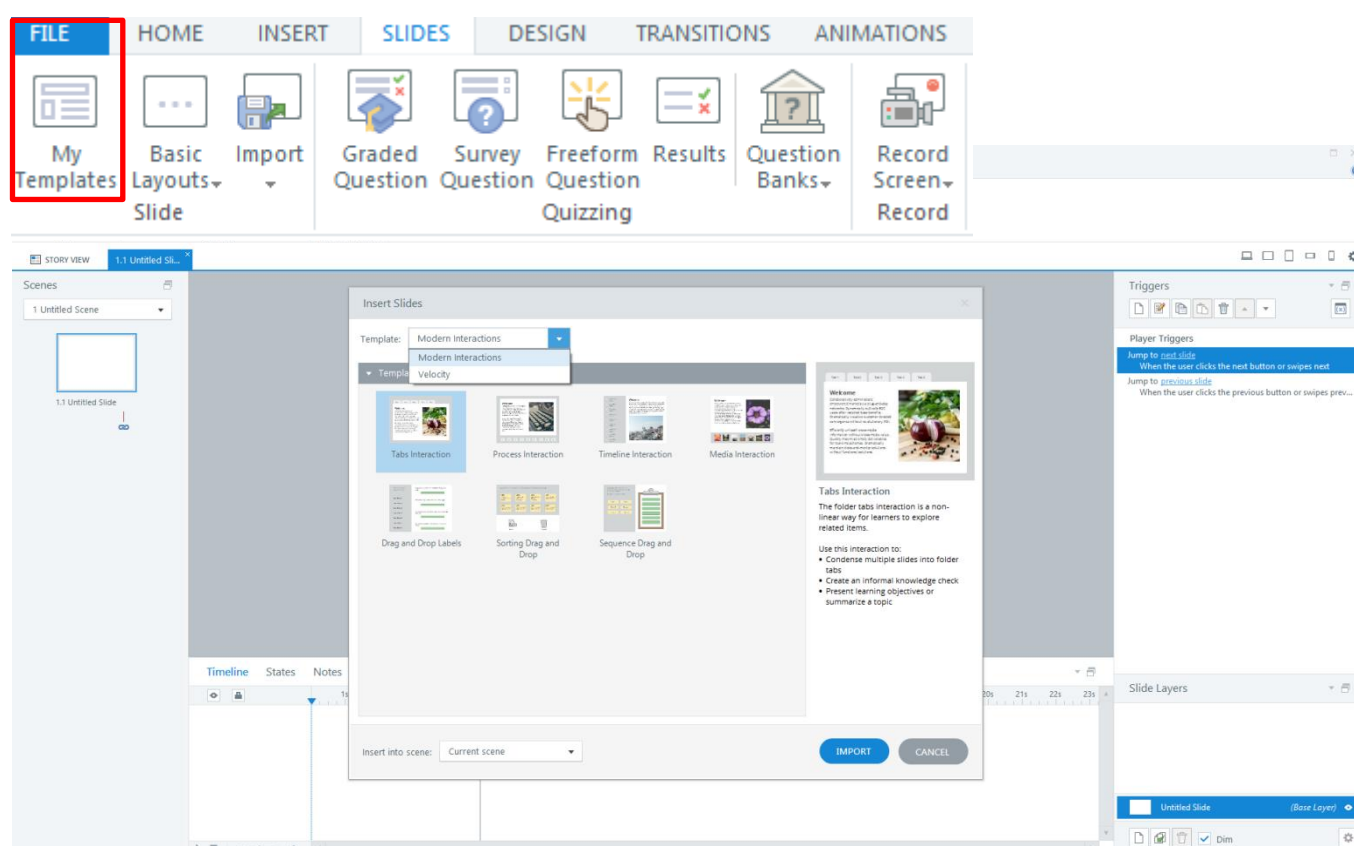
FILE HOME INSERT SLIDES DESIGN TRANSITIONS ANIMATIONS

My Templates
Basic Layouts
Import
Slide
Graded Question
Survey Question
Freeform Question
Results
Question Banks
Quizzing
Record Screen
Record

STORY VIEW
1.1 Untitled Sli...

Scenes
1 Untitled Scene
1.1 Untitled Slide

Insert Slides
Template: Modern Interactions
Modern Interactions
Velocity
Templa

Tabs Interaction
Process Interaction
Timeline Interaction
Media Interaction
Drag and Drop Labels
Sorting Drag and Drop
Sequence Drag and Drop

Welcome

Tabs Interaction
The folder tabs interaction is a non-linear way for learners to explore related items.

Use this interaction to:
• Condense multiple slides into folder tabs
• Create an informal knowledge check
• Present learning objectives or summarize a topic

Insert into scene: Current scene
IMPORT
CANCEL

Timeline States Notes
1s
20s 21s 22s 23s

Triggers
Player Triggers
Jump to next slide
When the user clicks the next button or swipes next
Jump to previous slide
When the user clicks the previous button or swipes prev...

Slide Layers
Untitled Slide (Base Layer)
Dim